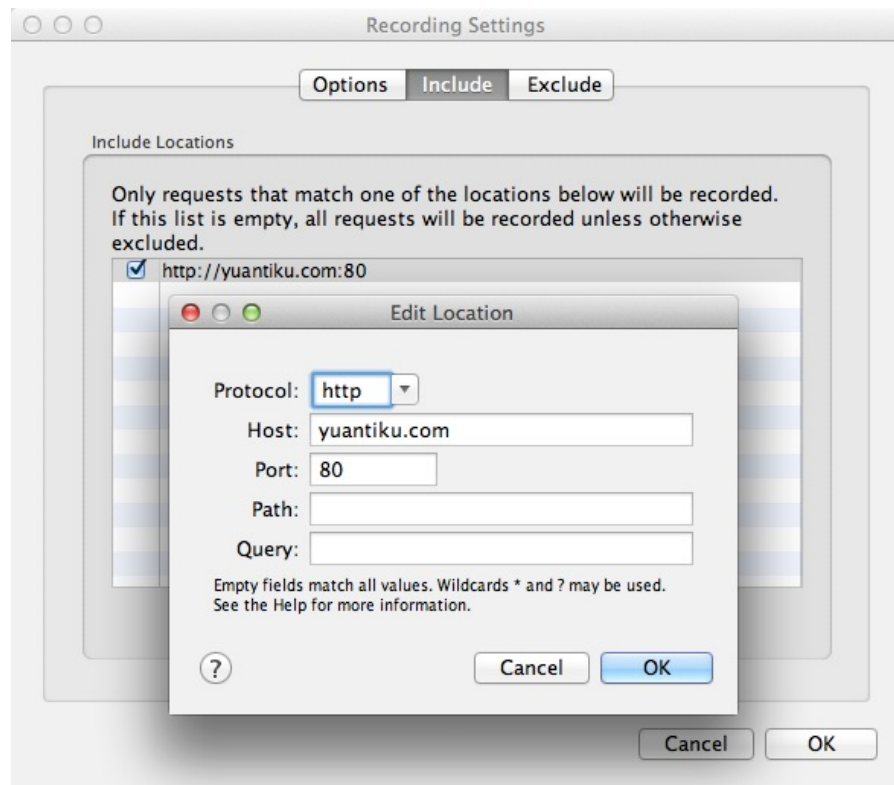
Recording Settings

Options Include Exclude

Include Locations

Only requests that match one of the locations below will be recorded. If this list is empty, all requests will be recorded unless otherwise excluded.

☑ http://yuantiku.com:80

Edit Location

Protocol: http

Host: yuantiku.com

Port: 80

Path:

Query:

Empty fields match all values. Wildcards * and ? may be used. See the Help for more information.

?

Cancel OK

Cancel OK